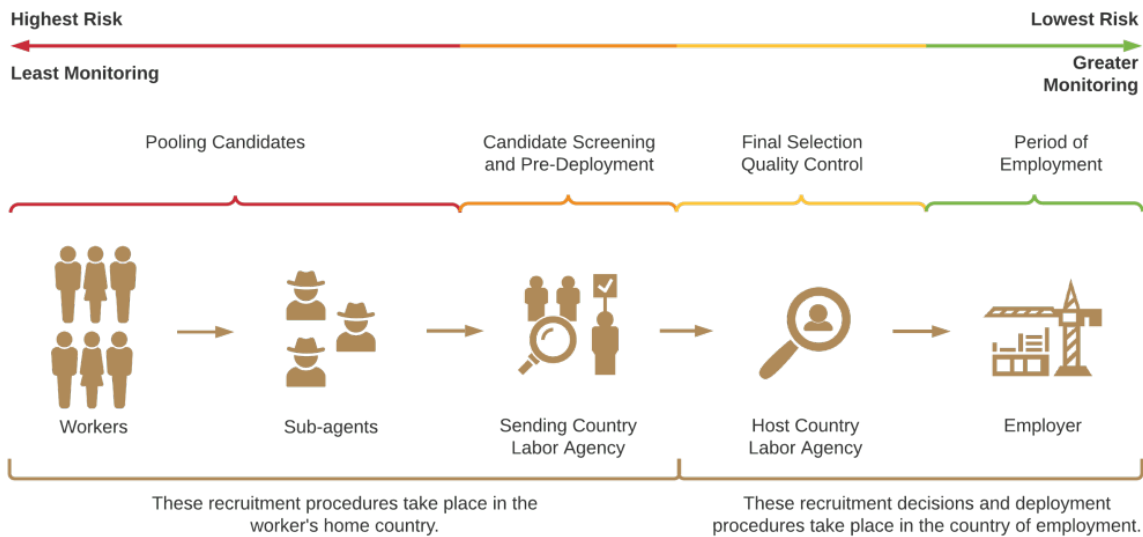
Highest Risk

Least Monitoring

Lowest Risk

Greater Monitoring

Pooling Candidates

Candidate Screening and Pre-Deployment

Final Selection Quality Control

Period of Employment

Workers

Sub-agents

Sending Country Labor Agency

Host Country Labor Agency

Employer

These recruitment procedures take place in the worker's home country.

These recruitment decisions and deployment procedures take place in the country of employment.